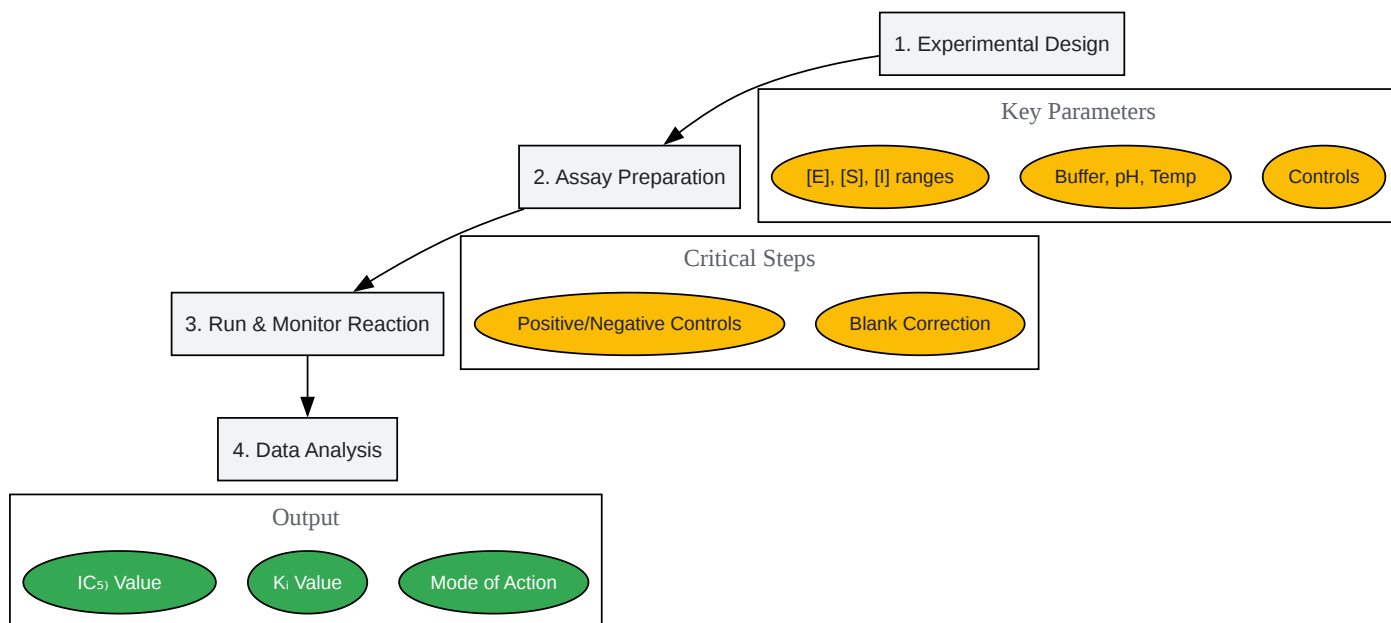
1. Experimental Design

Key Parameters

[E], [S], [I] ranges

Buffer, pH, Temp

Controls

2. Assay Preparation

Critical Steps

Positive/Negative Controls

Blank Correction

3. Run & Monitor Reaction

4. Data Analysis

Output

IC₅₎ Value

Kᵢ Value

Mode of Action